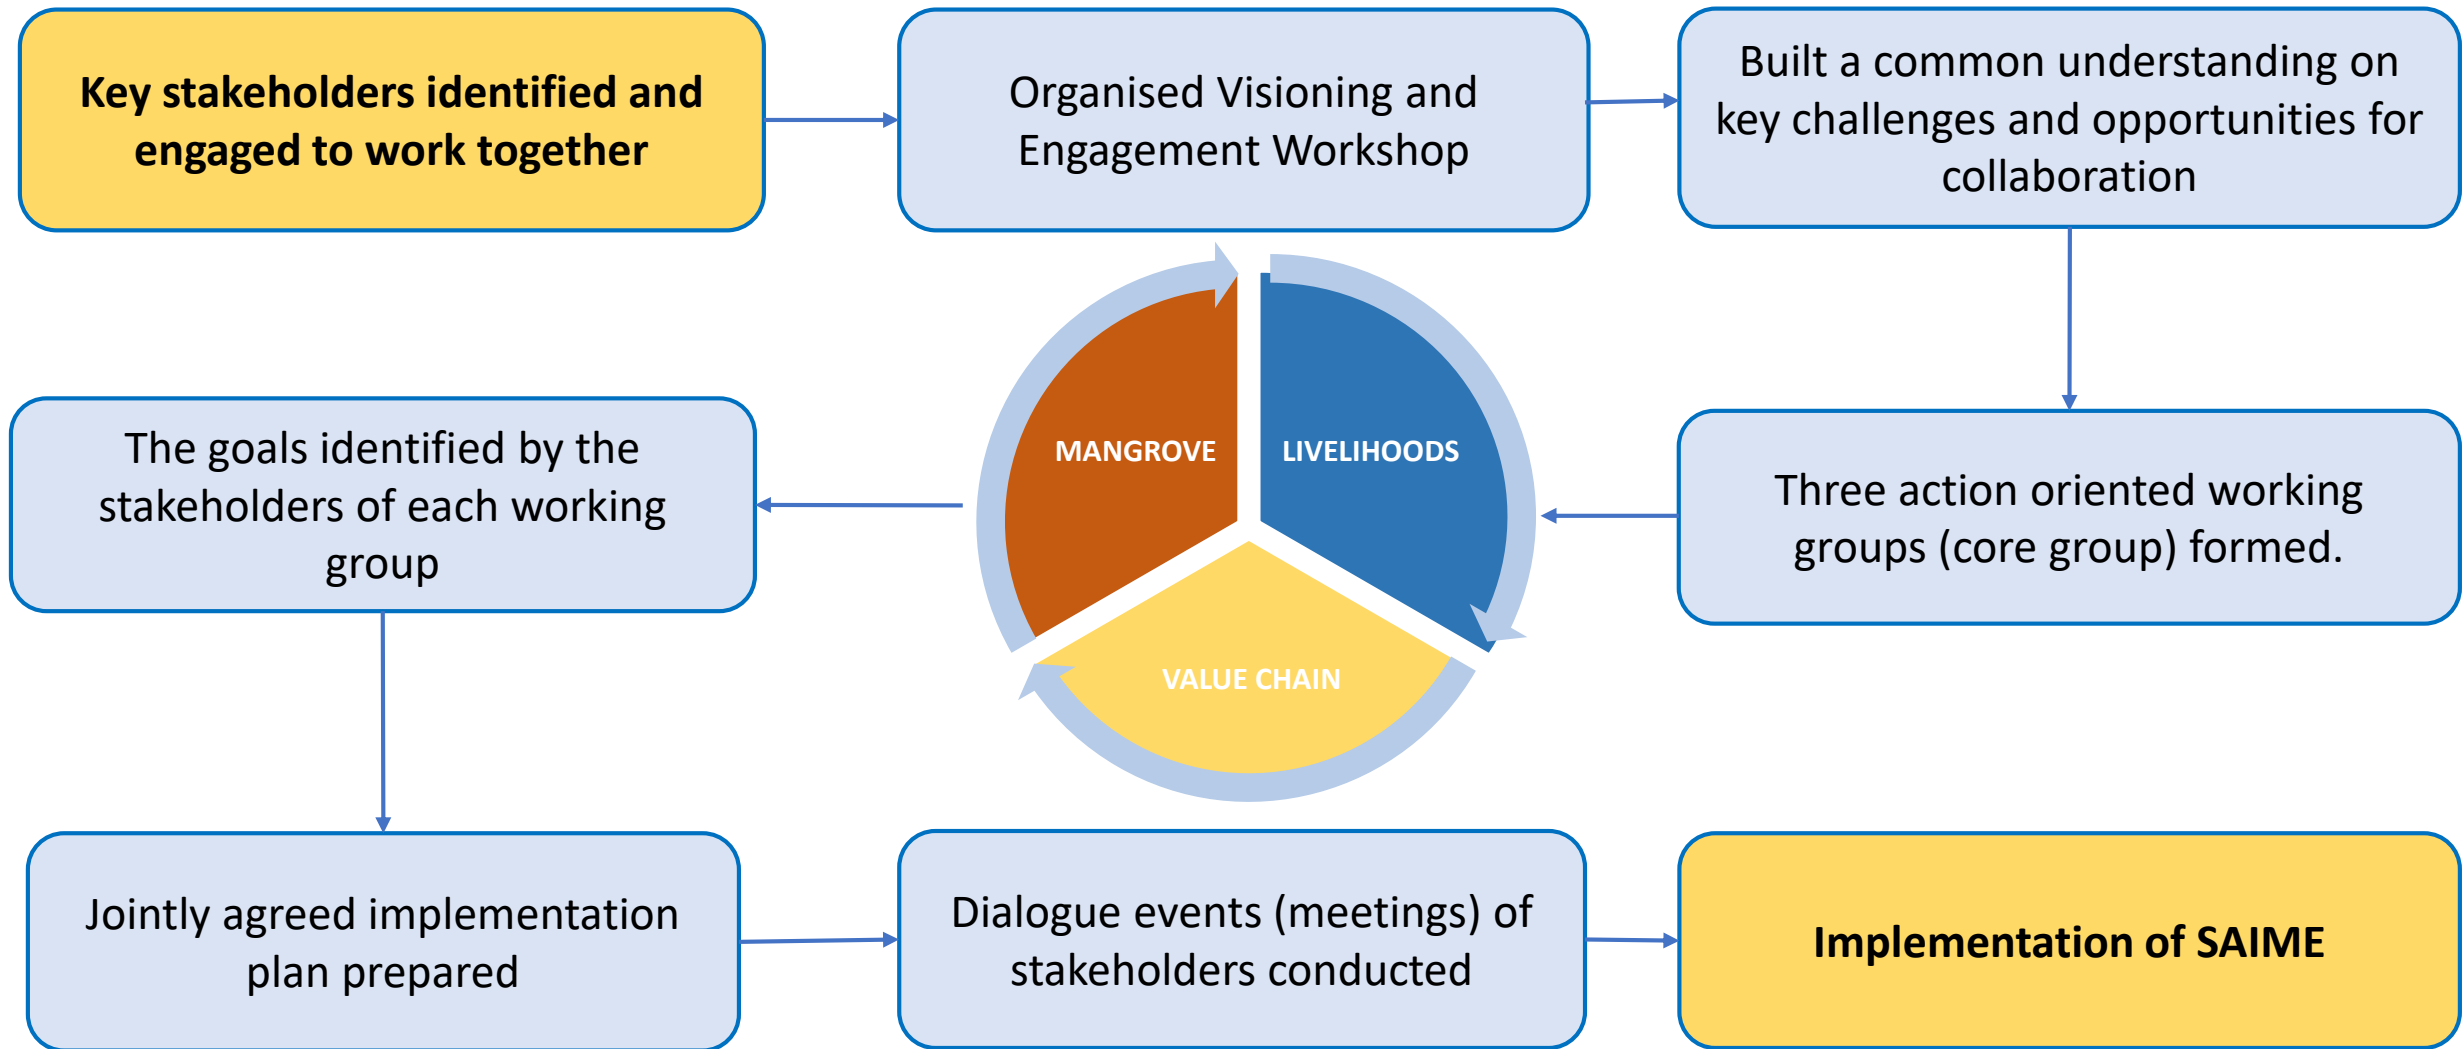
Key stakeholders identified and engaged to work together

Organised Visioning and Engagement Workshop

Built a common understanding on key challenges and opportunities for collaboration

Three action oriented working groups (core group) formed.

MANGROVE

LIVELIHOODS

VALUE CHAIN

The goals identified by the stakeholders of each working group

Jointly agreed implementation plan prepared

Dialogue events (meetings) of stakeholders conducted

Implementation of SAIME